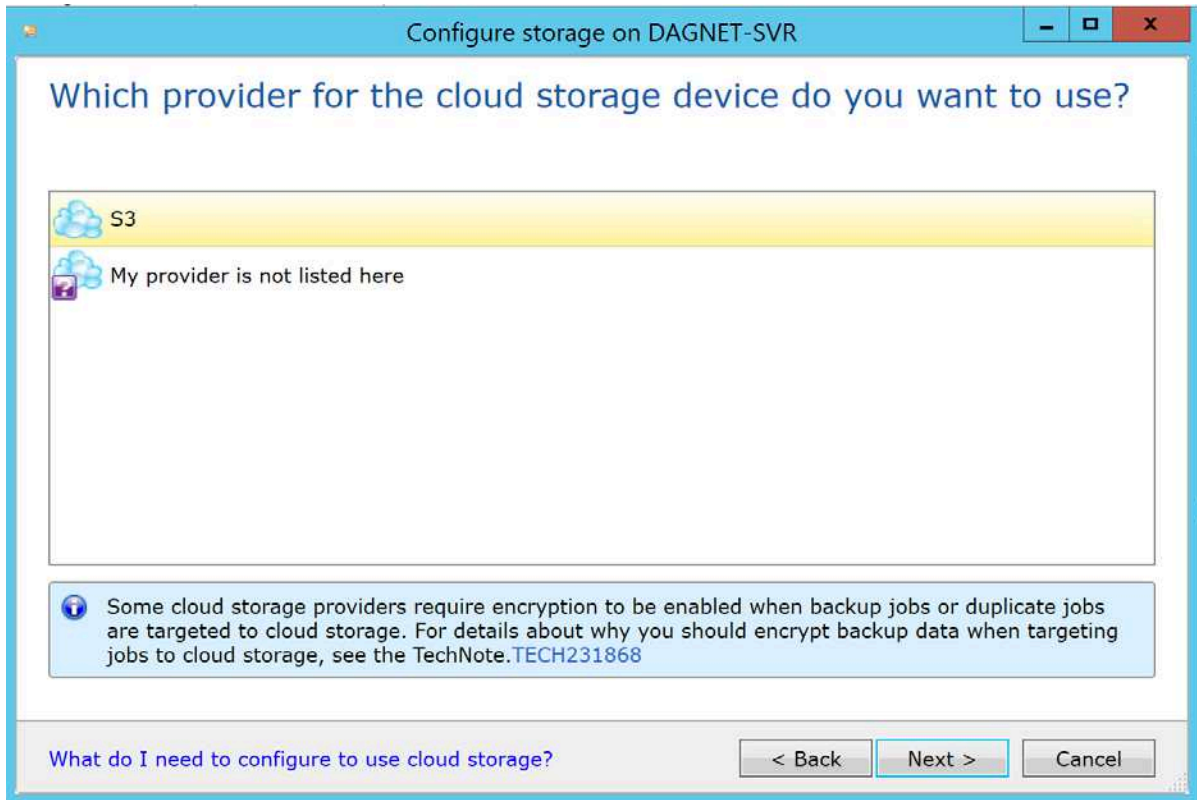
Configure storage on DAGNET-SVR

Which provider for the cloud storage device do you want to use?

S3

My provider is not listed here

Some cloud storage providers require encryption to be enabled when backup jobs or duplicate jobs are targeted to cloud storage. For details about why you should encrypt backup data when targeting jobs to cloud storage, see the TechNote.TECH231868

What do I need to configure to use cloud storage?

< Back

Next >

Cancel